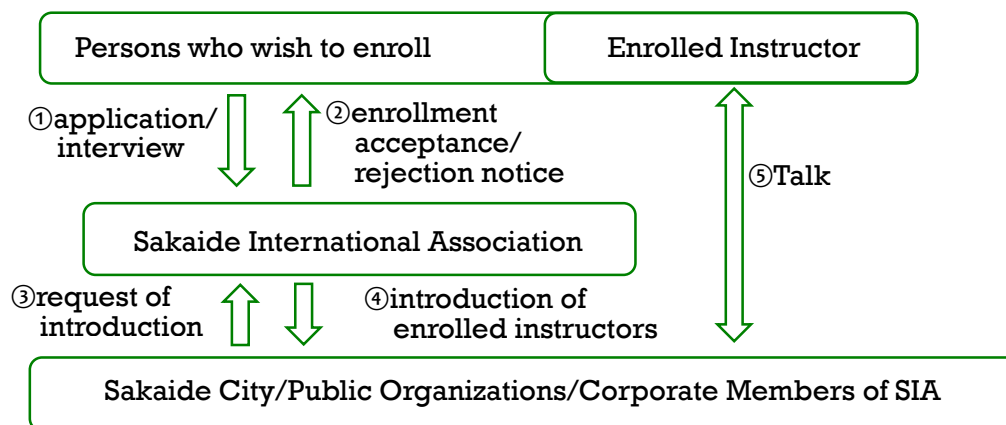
Persons who wish to enroll

Enrolled Instructor

①application/ interview

②enrollment acceptance/ rejection notice

⑤Talk

Sakaide International Association

③request of introduction

④introduction of enrolled instructors

Sakaide City/Public Organizations/Corporate Members of SIA